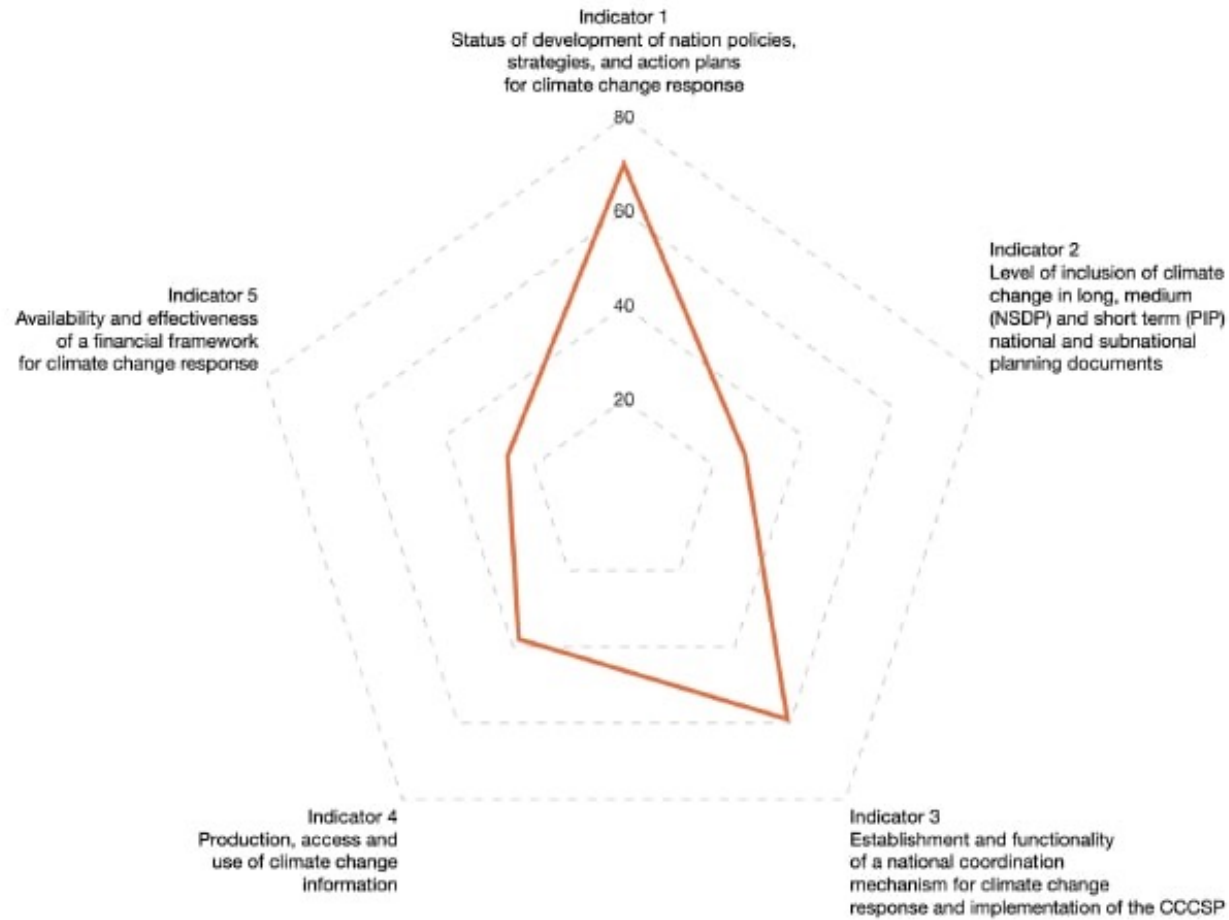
Indicator 1
Status of development of nation policies, strategies, and action plans for climate change response

80

60

40

20

Indicator 2
Level of inclusion of climate change in long, medium (NSDP) and short term (PIP) national and subnational planning documents

Indicator 5
Availability and effectiveness of a financial framework for climate change response

Indicator 4
Production, access and use of climate change information

Indicator 3
Establishment and functionality of a national coordination mechanism for climate change response and implementation of the CCCSP